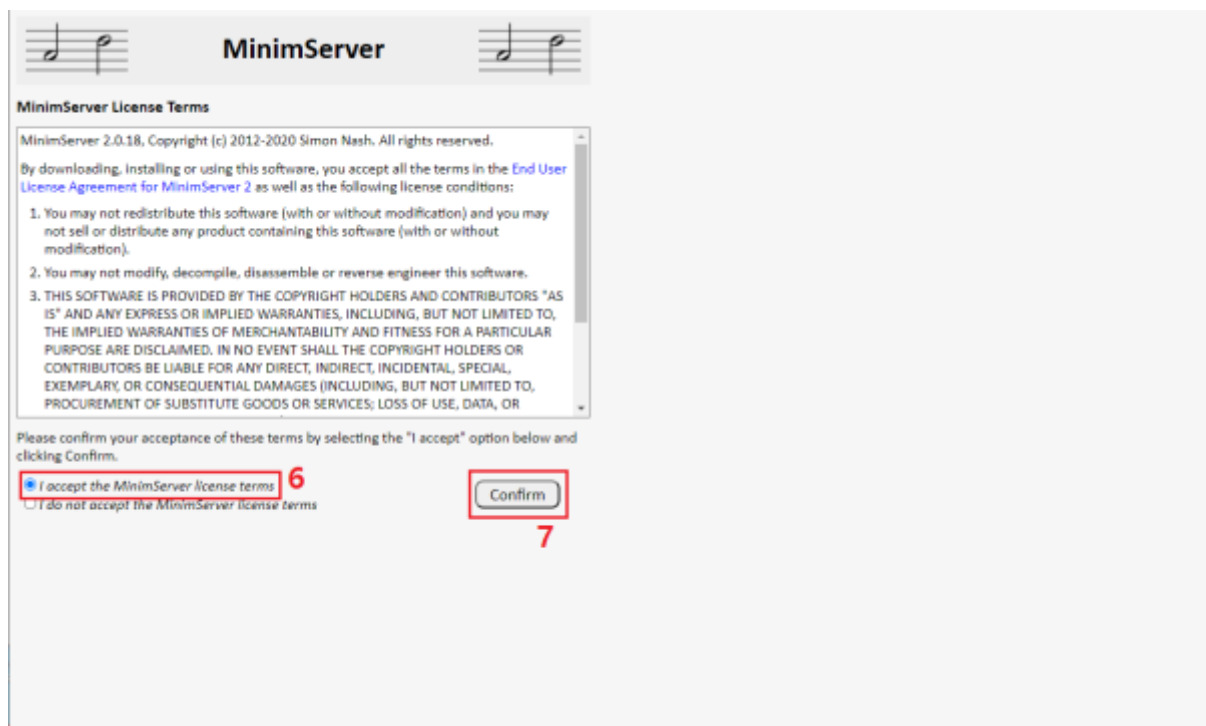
MinimServer

MinimServer License Terms

MinimServer 2.0.18, Copyright (c) 2012-2020 Simon Nash. All rights reserved.

By downloading, installing or using this software, you accept all the terms in the End User License Agreement for MinimServer 2 as well as the following license conditions:

1. You may not redistribute this software (with or without modification) and you may not sell or distribute any product containing this software (with or without modification).

2. You may not modify, decompile, disassemble or reverse engineer this software.

3. THIS SOFTWARE IS PROVIDED BY THE COPYRIGHT HOLDERS AND CONTRIBUTORS "AS IS" AND ANY EXPRESS OR IMPLIED WARRANTIES, INCLUDING, BUT NOT LIMITED TO, THE IMPLIED WARRANTIES OF MERCHANTABILITY AND FITNESS FOR A PARTICULAR PURPOSE ARE DISCLAIMED. IN NO EVENT SHALL THE COPYRIGHT HOLDERS OR CONTRIBUTORS BE LIABLE FOR ANY DIRECT, INDIRECT, INCIDENTAL, SPECIAL, EXEMPLARY, OR CONSEQUENTIAL DAMAGES (INCLUDING, BUT NOT LIMITED TO, PROCUREMENT OF SUBSTITUTE GOODS OR SERVICES; LOSS OF USE, DATA, OR

Please confirm your acceptance of these terms by selecting the "I accept" option below and clicking Confirm.

I accept the MinimServer license terms 6

I do not accept the MinimServer license terms

Confirm

7